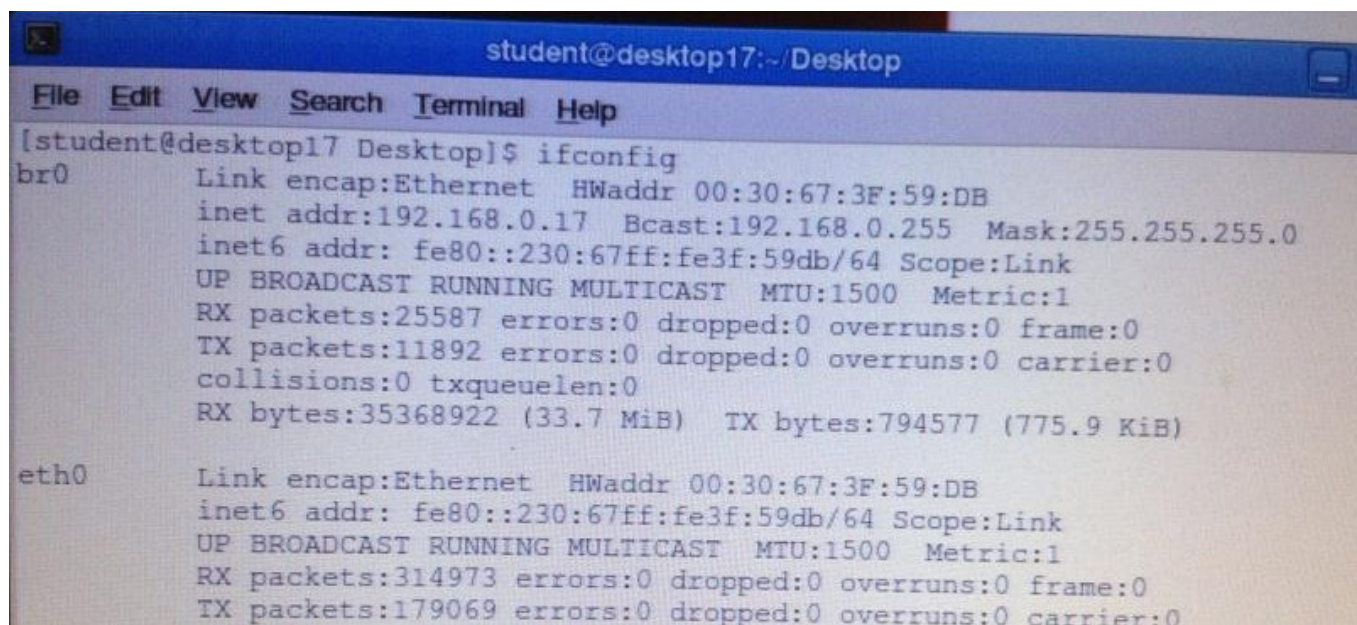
student@desktop17:~/Desktop

File Edit View Search Terminal Help

[student@desktop17 Desktop]$ ifconfig
br0 Link encap:Ethernet HWaddr 00:30:67:3F:59:DB
inet addr:192.168.0.17 Bcast:192.168.0.255 Mask:255.255.255.0
inet6 addr: fe80::230:67ff:fe3f:59db/64 Scope:Link
UP BROADCAST RUNNING MULTICAST MTU:1500 Metric:1
RX packets:25587 errors:0 dropped:0 overruns:0 frame:0
TX packets:11892 errors:0 dropped:0 overruns:0 carrier:0
collisions:0 txqueuelen:0
RX bytes:35368922 (33.7 MiB) TX bytes:794577 (775.9 KiB)

eth0 Link encap:Ethernet HWaddr 00:30:67:3F:59:DB
inet6 addr: fe80::230:67ff:fe3f:59db/64 Scope:Link
UP BROADCAST RUNNING MULTICAST MTU:1500 Metric:1
RX packets:314973 errors:0 dropped:0 overruns:0 frame:0
TX packets:179069 errors:0 dropped:0 overruns:0 carrier:0